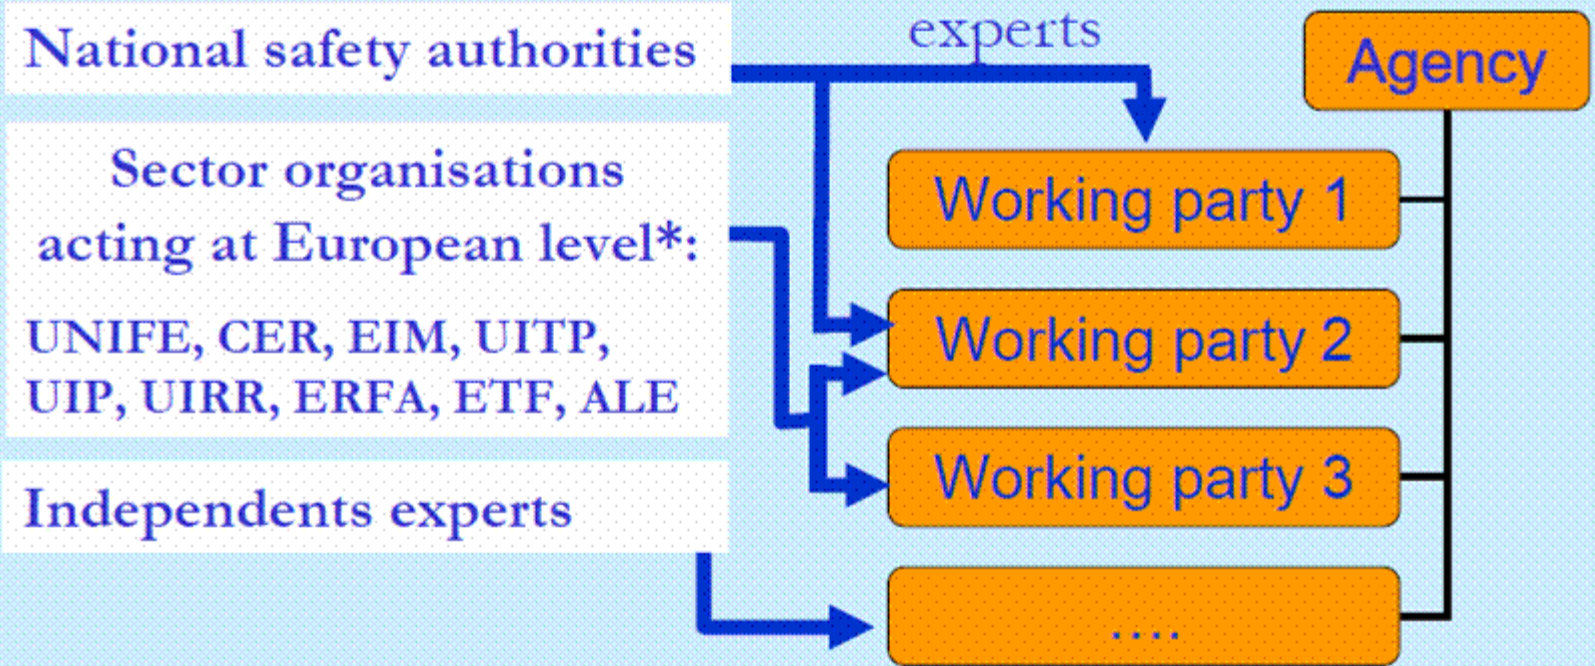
National safety authorities

experts

Agency

Sector organisations acting at European level*:

UNIFE, CER, EIM, UITP, UIP, UIRR, ERFA, ETF, ALE

Working party 1

Working party 2

Working party 3

Independents experts

....